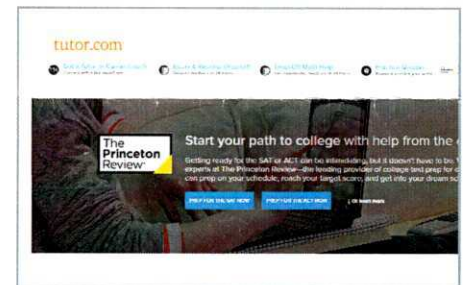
tutor.com

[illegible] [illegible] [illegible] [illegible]

The Princeton Review

Start your path to college with help from the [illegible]

Getting ready for the SAT or ACT can be intimidating, but it doesn't have to be. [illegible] experts at The Princeton Review—the leading provider of college test prep for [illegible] can prep on your schedule, reach your target score, and get into your dream sc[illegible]

PREP FOR THE SAT NOW PREP FOR THE ACT NOW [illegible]